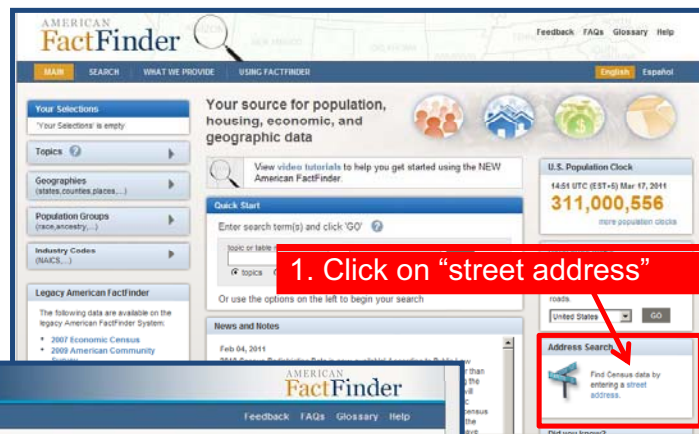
AMERICAN FactFinder

Feedback FAQs Glossary Help

MAIN SEARCH WHAT WE PROVIDE USING FACTFINDER English Español

Your Selections
'Your Selections' is empty

Topics

Geographies (states,counties,places,...)

Population Groups (race,ancestry,...)

Industry Codes (NAICS,...)

Legacy American FactFinder

The following data are available on the legacy American FactFinder System:

2007 Economic Census
2009 American Community

Your source for population, housing, economic, and geographic data

View video tutorials to help you get started using the NEW American FactFinder.

Quick Start

Enter search term(s) and click 'GO'

topic or table

topics

Or use the options on the left to begin your search

News and Notes

Feb 04, 2011

U.S. Population Clock

14:51 UTC (EST+5) Mar 17, 2011

311,000,556

more population clocks

1. Click on “street address”

roads.

United States GO

Address Search

Find Census data by entering a street address.

Did you know?

AMERICAN FactFinder

Feedback FAQs Glossary Help